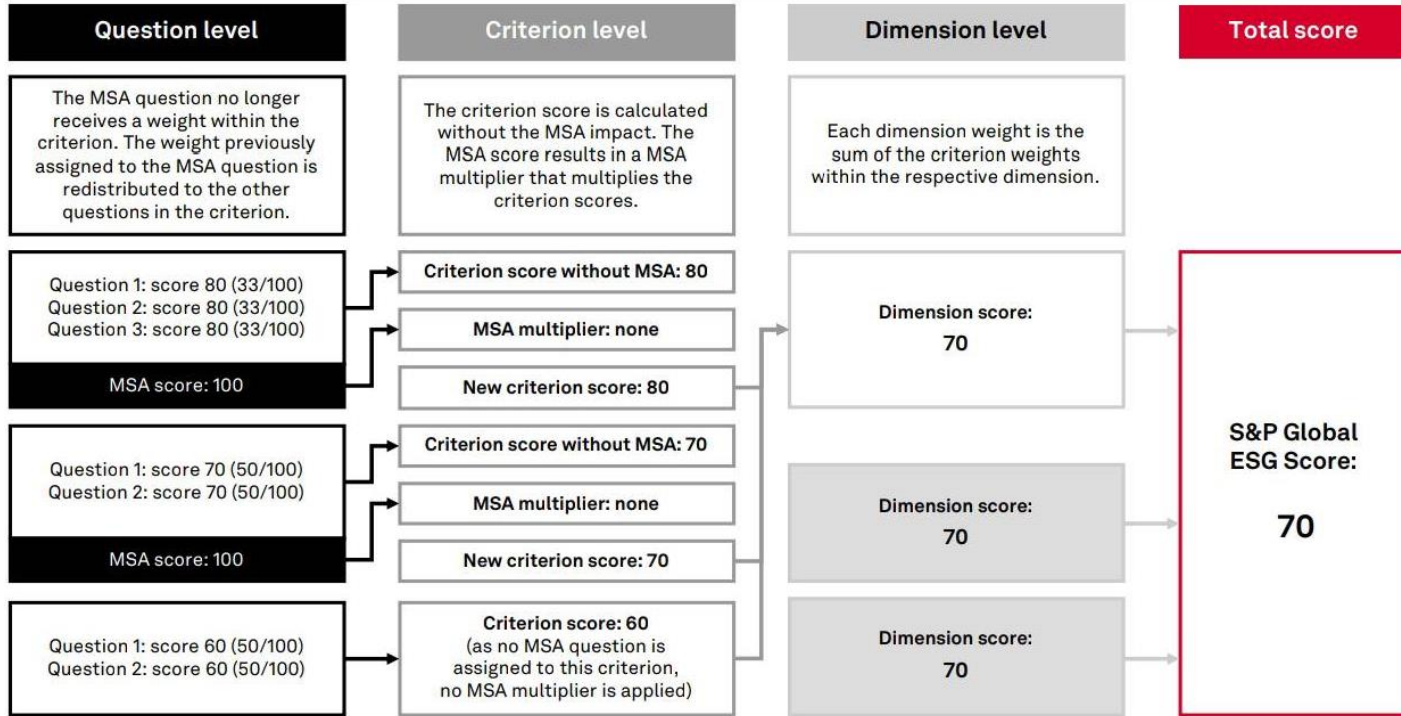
Question level

Criterion level

Dimension level

Total score

The MSA question no longer receives a weight within the criterion. The weight previously assigned to the MSA question is redistributed to the other questions in the criterion.

The criterion score is calculated without the MSA impact. The MSA score results in a MSA multiplier that multiplies the criterion scores.

Each dimension weight is the sum of the criterion weights within the respective dimension.

Question 1: score 80 (33/100)
Question 2: score 80 (33/100)
Question 3: score 80 (33/100)

MSA score: 100

Criterion score without MSA: 80

MSA multiplier: none

New criterion score: 80

Dimension score:
70

Question 1: score 70 (50/100)
Question 2: score 70 (50/100)

MSA score: 100

Criterion score without MSA: 70

MSA multiplier: none

New criterion score: 70

Dimension score:
70

Question 1: score 60 (50/100)
Question 2: score 60 (50/100)

Criterion score: 60
(as no MSA question is assigned to this criterion, no MSA multiplier is applied)

Dimension score:
70

S&P Global ESG Score:

70